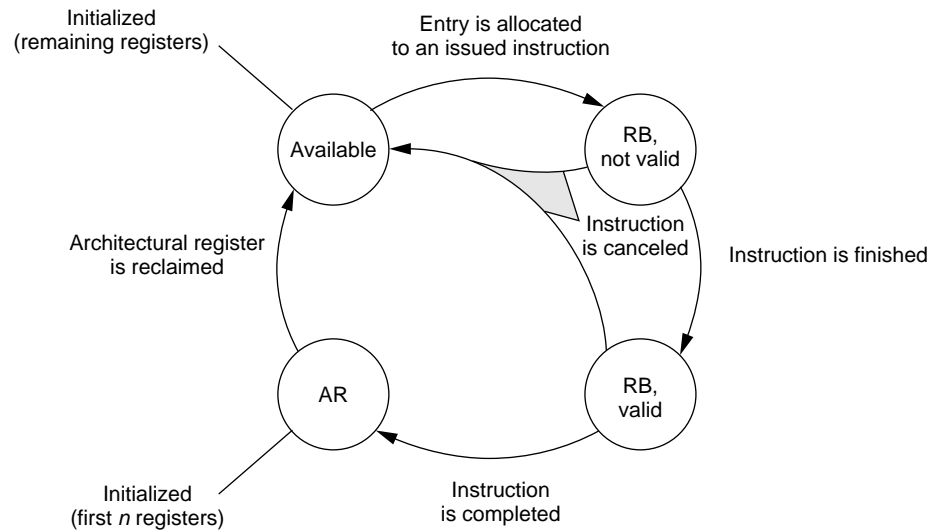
Initialized
(remaining registers)

Entry is allocated
to an issued instruction

Available

RB,
not valid

Instruction
is canceled

Architectural register
is reclaimed

Instruction is finished

AR

RB,
valid

Initialized
(first *n* registers)

Instruction
is completed